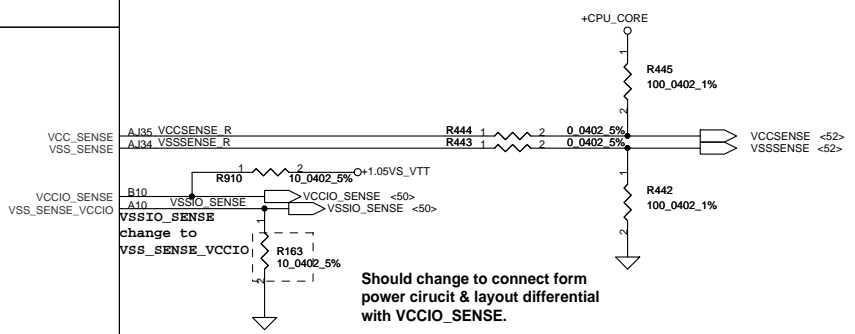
+CPU_CORE

1

R445
100_0402_1%

2

VCC_SENSE
VSS_SENSE

AJ35 VCCSENSE_R
AJ34 VSSSENSE_R

R444 1 2 0_0402_5%
R443 1 2 0_0402_5%

VCCSENSE <52>
VSSSENSE <52>

1 2
R910 10_0402_5% +1.05VS_VTT

VCCIO_SENSE
VSS_SENSE_VCCIO

B10
A10 VSSIO_SENSE

VCCIO_SENSE <50>
VSSIO_SENSE <50>

VSSIO_SENSE
change to
VSS_SENSE_VCCIO

R163
10_0402_5%

1
2

R442
100_0402_1%

1
2

Should change to connect form power ciruciit & layout differential with VCCIO_SENSE.